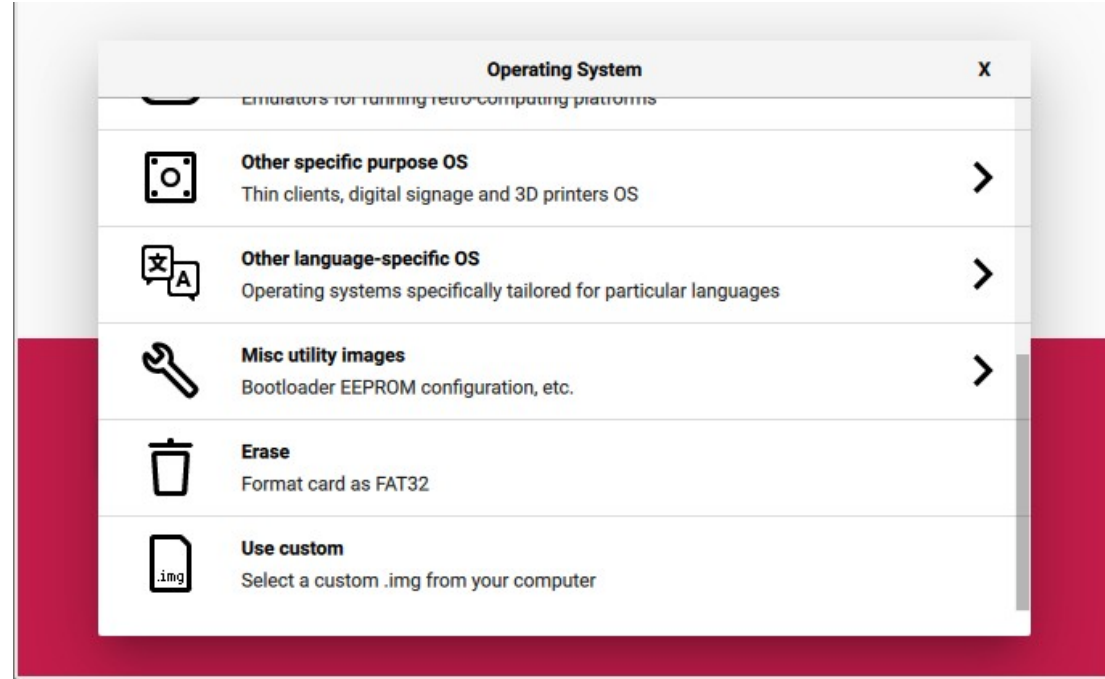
Operating System
X

Emulators for running retro-computing platforms

Other specific purpose OS
Thin clients, digital signage and 3D printers OS

文
A
Other language-specific OS
Operating systems specifically tailored for particular languages

Misc utility images
Bootloader EEPROM configuration, etc.

Erase
Format card as FAT32

.img
Use custom
Select a custom .img from your computer